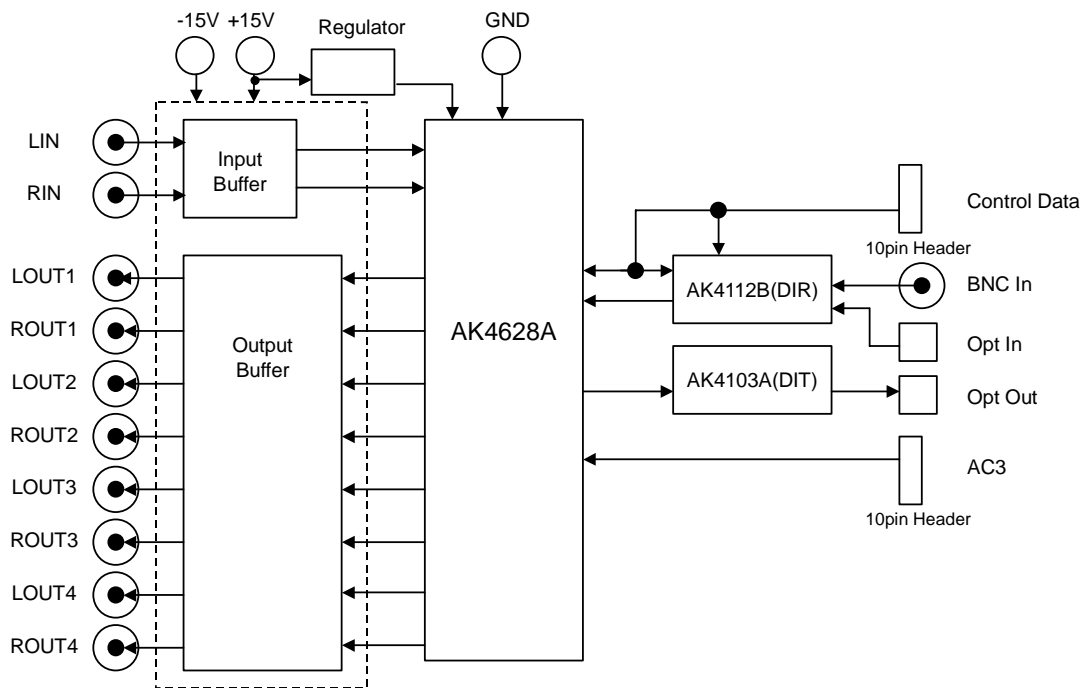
-15V +15V

Regulator

GND

LIN

RIN

Input Buffer

AK4628A

Control Data

10pin Header

AK4112B(DIR)

BNC In

Opt In

AK4103A(DIT)

Opt Out

AC3

10pin Header

LOUT1

ROUT1

LOUT2

ROUT2

LOUT3

ROUT3

LOUT4

ROUT4

Output Buffer